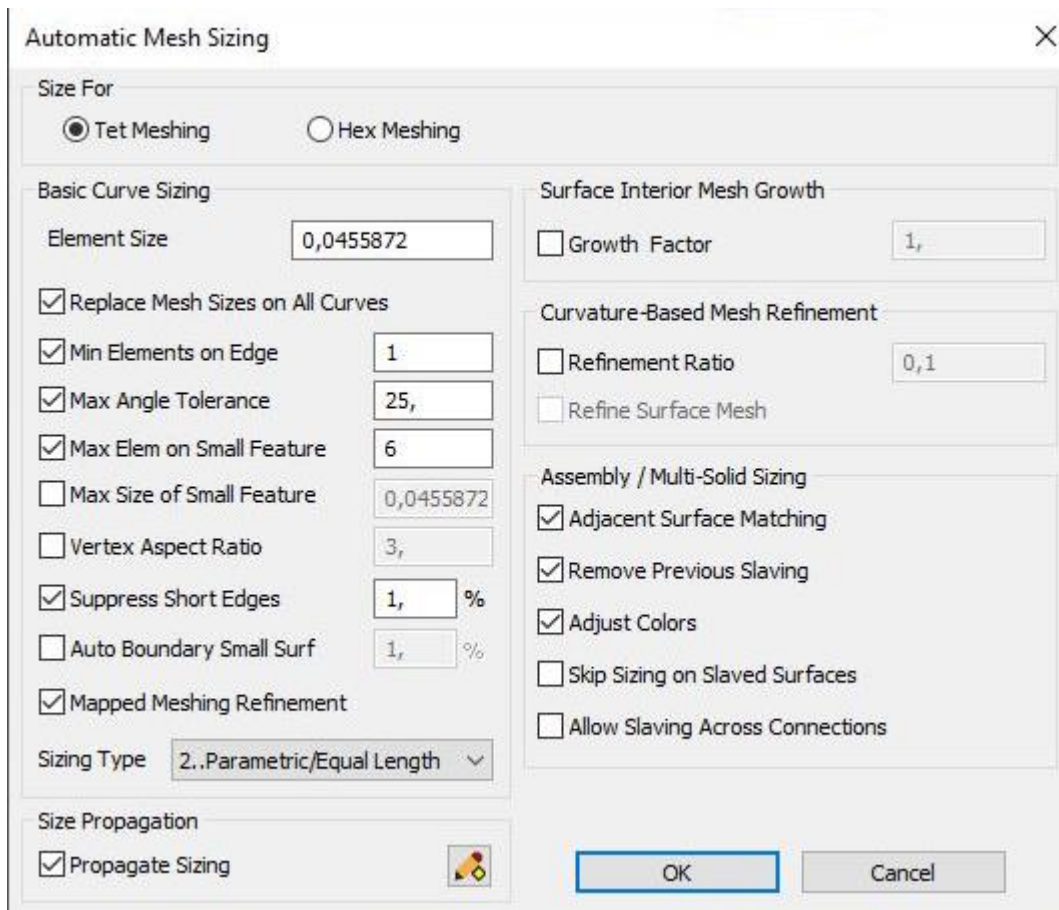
Automatic Mesh Sizing

×

Size For

Tet Meshing

Hex Meshing

Basic Curve Sizing

Element Size 0,0455872

Replace Mesh Sizes on All Curves

Min Elements on Edge 1

Max Angle Tolerance 25,

Max Elem on Small Feature 6

Max Size of Small Feature 0,0455872

Vertex Aspect Ratio 3,

Suppress Short Edges 1, %

Auto Boundary Small Surf 1, %

Mapped Meshing Refinement

Sizing Type 2..Parametric/Equal Length

Size Propagation

Propagate Sizing

Surface Interior Mesh Growth

Growth Factor 1,

Curvature-Based Mesh Refinement

Refinement Ratio 0,1

Refine Surface Mesh

Assembly / Multi-Solid Sizing

Adjacent Surface Matching

Remove Previous Slaving

Adjust Colors

Skip Sizing on Slaved Surfaces

Allow Slaving Across Connections

OK

Cancel